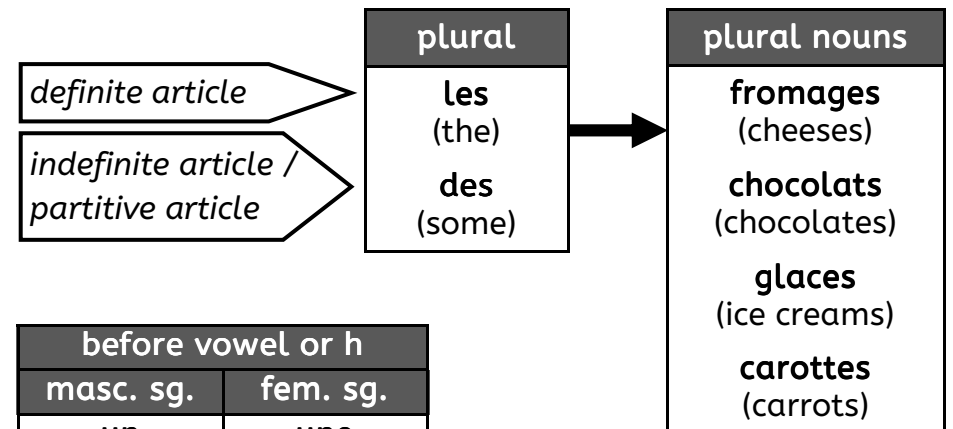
definite article

indefinite article / partitive article

plural

**les**
(the)

**des**
(some)

plural nouns

**fromages**
(cheeses)

**chocolats**
(chocolates)

**glaces**
(ice creams)

**carottes**
(carrots)

| before vowel or h | |
|---|---|
| masc. sg. | fem. sg. |
| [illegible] | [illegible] |